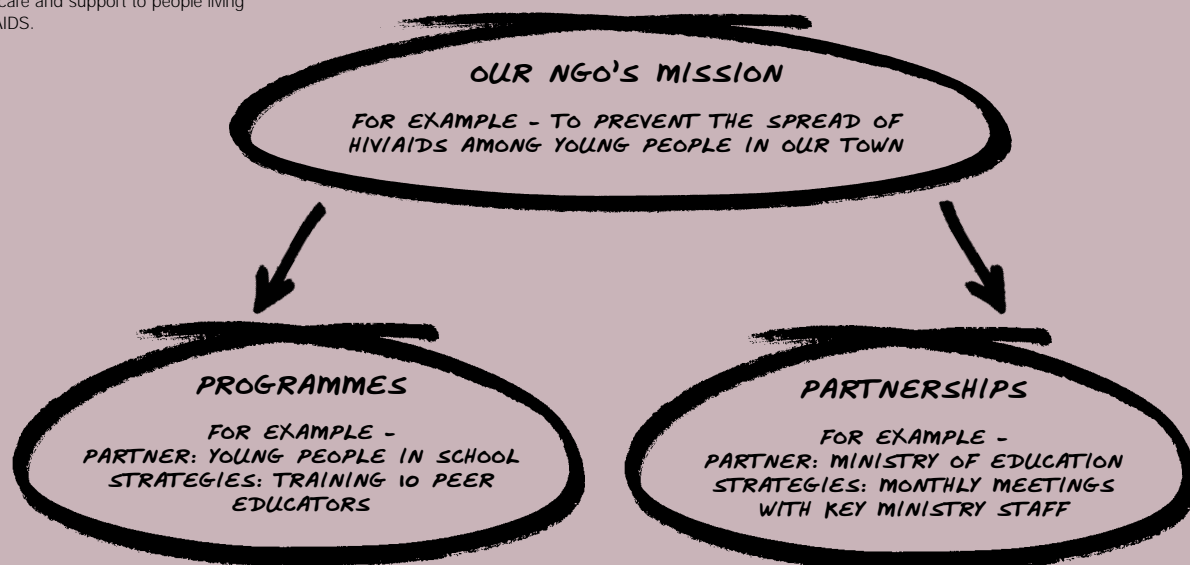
care and support to people living
AIDS.

OUR NGO'S MISSION

FOR EXAMPLE - TO PREVENT THE SPREAD OF HIV/AIDS AMONG YOUNG PEOPLE IN OUR TOWN

PROGRAMMES

FOR EXAMPLE -
PARTNER: YOUNG PEOPLE IN SCHOOL
STRATEGIES: TRAINING 10 PEER EDUCATORS

PARTNERSHIPS

FOR EXAMPLE -
PARTNER: MINISTRY OF EDUCATION
STRATEGIES: MONTHLY MEETINGS WITH KEY MINISTRY STAFF